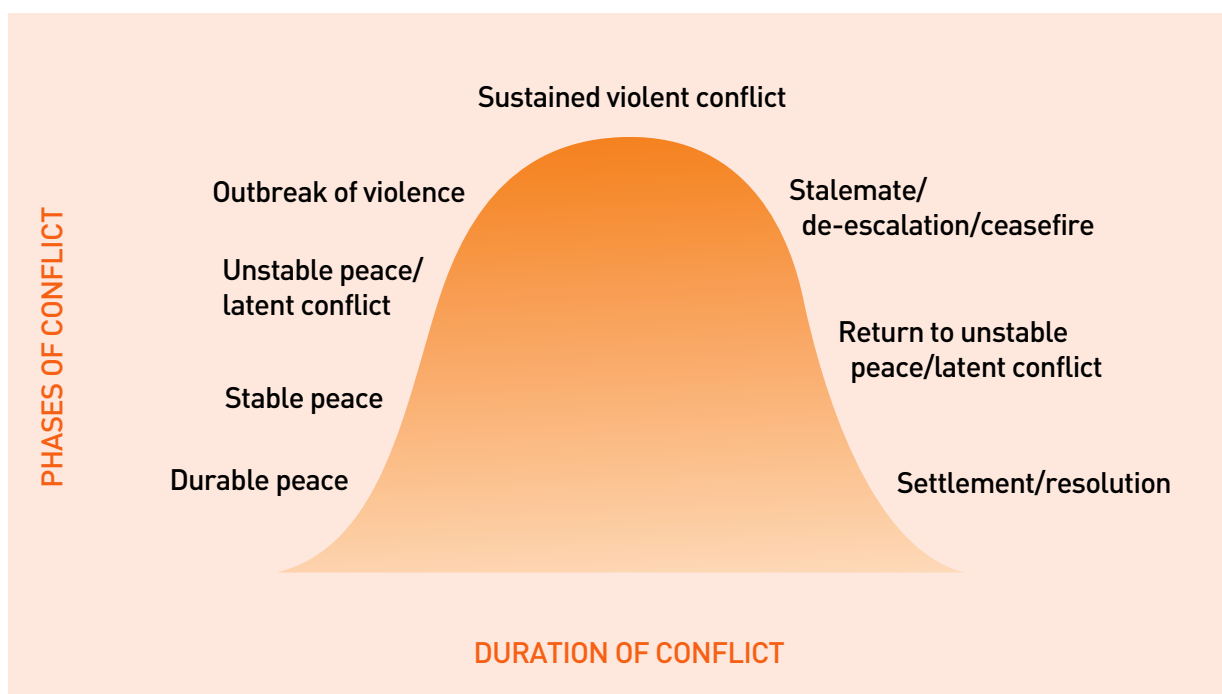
PHASES OF CONFLICT

Sustained violent conflict

Outbreak of violence

Unstable peace/ latent conflict

Stable peace

Durable peace

Stalemate/ de-escalation/ceasefire

Return to unstable peace/latent conflict

Settlement/resolution

DURATION OF CONFLICT